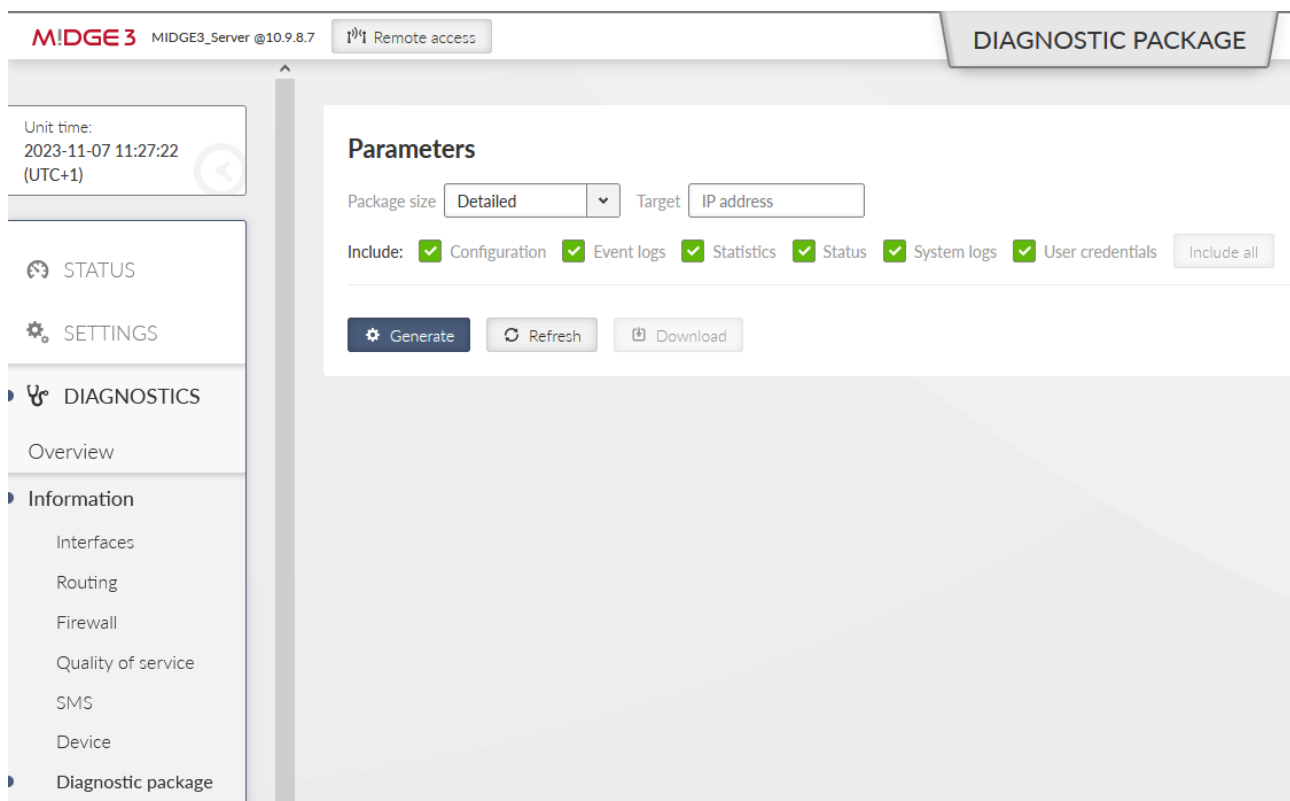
M!DGE 3 MIDGE3_Server @10.9.8.7 Remote access

DIAGNOSTIC PACKAGE

Unit time:
2023-11-07 11:27:22
(UTC+1)

STATUS

SETTINGS

DIAGNOSTICS

Overview

Information

Interfaces

Routing

Firewall

Quality of service

SMS

Device

Diagnostic package

Parameters

Package size Detailed Target IP address

Include: Configuration Event logs Statistics Status System logs User credentials Include all

Generate Refresh Download